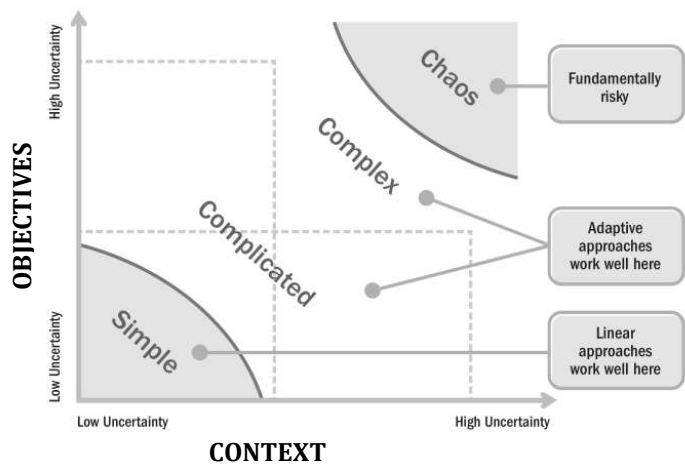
High Uncertainty

Low Uncertainty

OBJECTIVES

Chaos

Fundamentally risky

Complex

Complicated

Adaptive approaches work well here

Simple

Linear approaches work well here

Low Uncertainty

High Uncertainty

CONTEXT